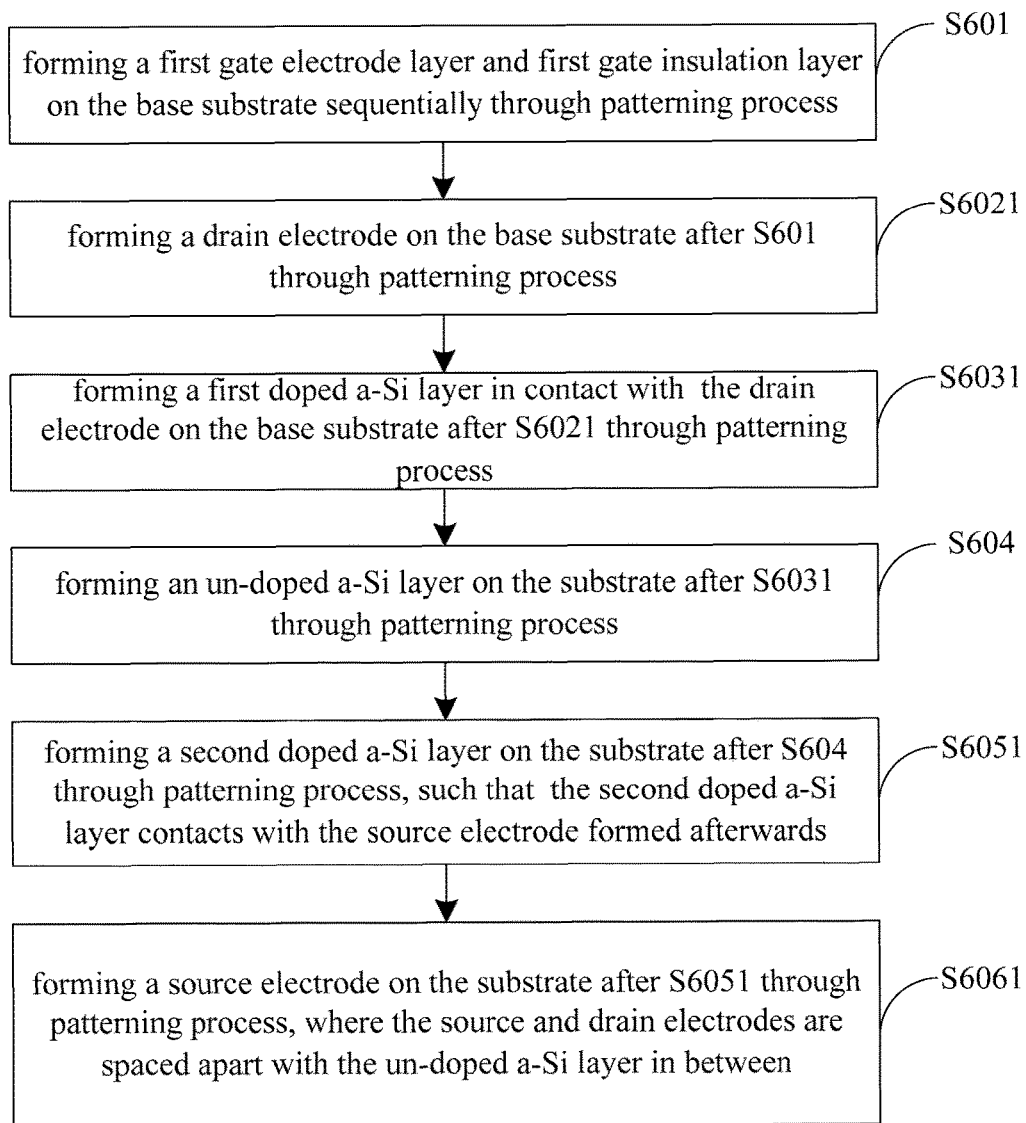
S601

forming a first gate electrode layer and first gate insulation layer on the base substrate sequentially through patterning process

S6021

forming a drain electrode on the base substrate after S601 through patterning process

S6031

forming a first doped a-Si layer in contact with the drain electrode on the base substrate after S6021 through patterning process

S604

forming an un-doped a-Si layer on the substrate after S6031 through patterning process

S6051

forming a second doped a-Si layer on the substrate after S604 through patterning process, such that the second doped a-Si layer contacts with the source electrode formed afterwards

S6061

forming a source electrode on the substrate after S6051 through patterning process, where the source and drain electrodes are spaced apart with the un-doped a-Si layer in between